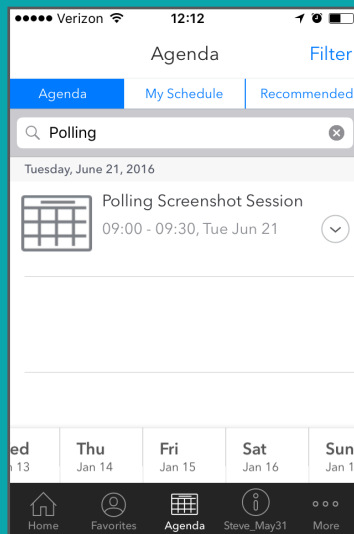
••••• Verizon 12:12

Agenda Filter

Agenda My Schedule Recommended

Polling

Tuesday, June 21, 2016

Polling Screenshot Session
09:00 - 09:30, Tue Jun 21

ed
n 13

Thu
Jan 14

Fri
Jan 15

Sat
Jan 16

Sun
Jan 1

Home Favorites Agenda Steve_May31 More